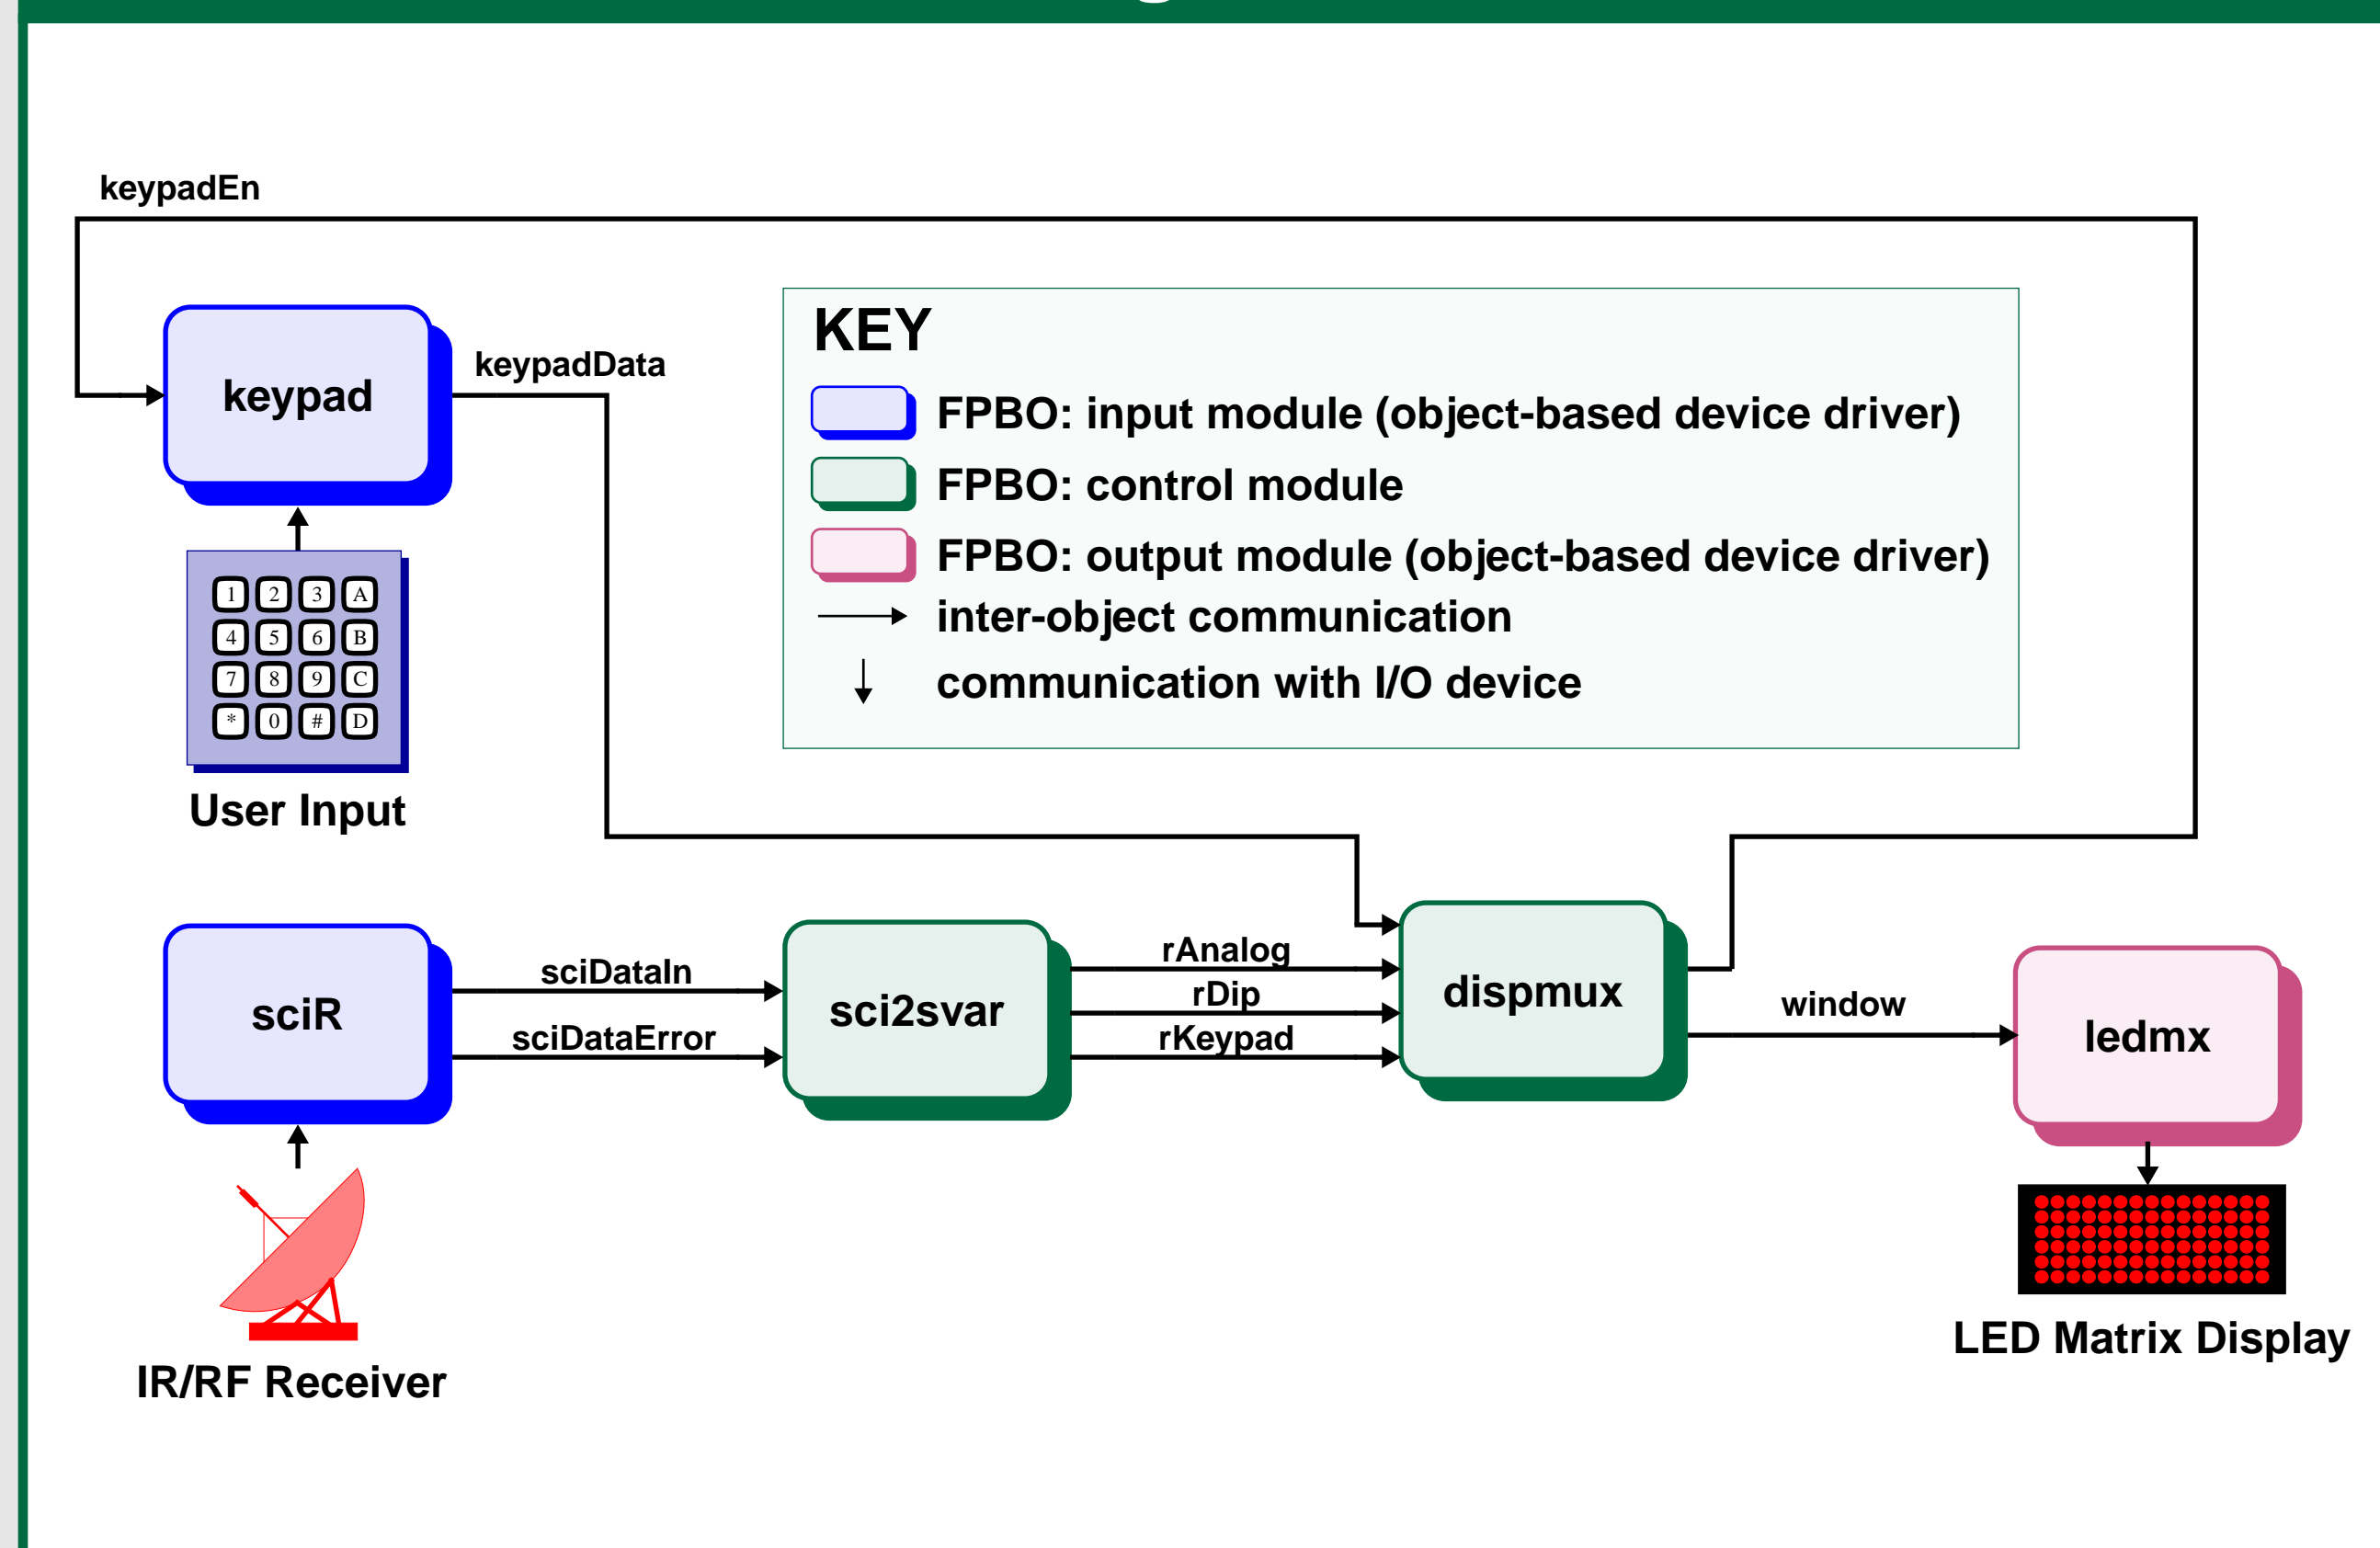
keypadEn

keypad

keypadData

KEY

FPBO: input module (object-based device driver)

FPBO: control module

FPBO: output module (object-based device driver)

inter-object communication

communication with I/O device

1 2 3 A
4 5 6 B
7 8 9 C
* 0 # D

User Input

sciR

sciDataIn

sciDataError

sci2svar

rAnalog

rDip

rKeypad

dispmux

window

ledmx

IR/RF Receiver

LED Matrix Display